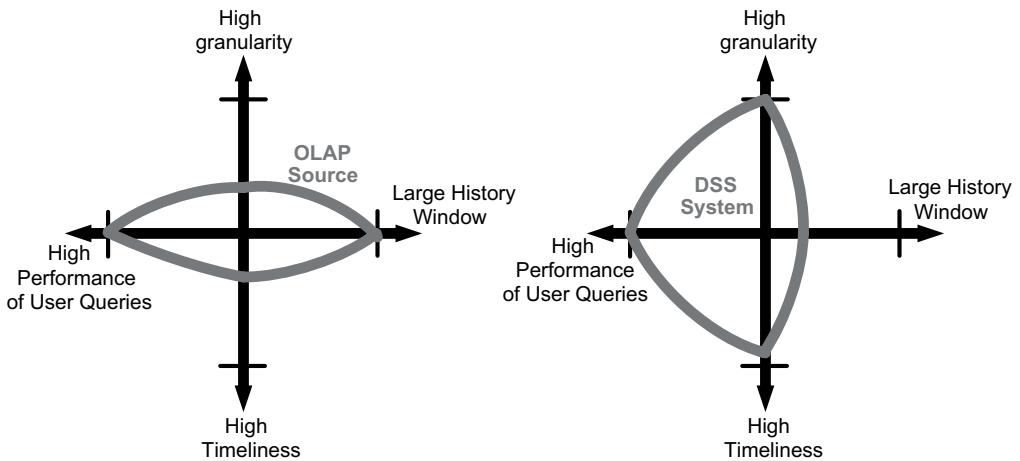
High granularity

OLAP Source

Large History Window

High Performance of User Queries

High Timeliness

High granularity

DSS System

Large History Window

High Performance of User Queries

High Timeliness